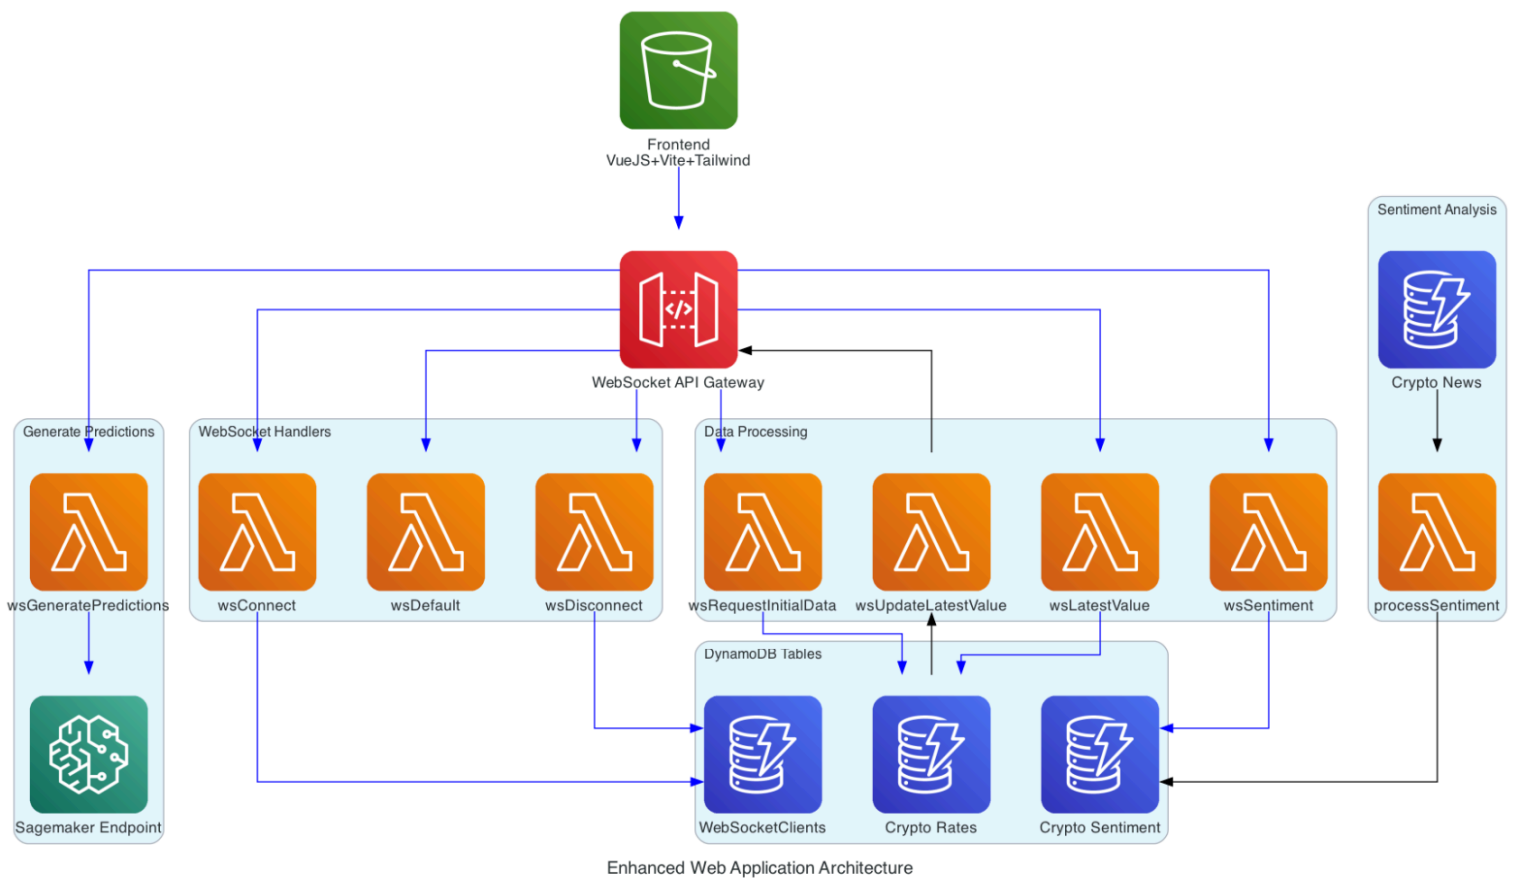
Frontend
VueJS+Vite+Tailwind

Sentiment Analysis

WebSocket API Gateway

Crypto News

Generate Predictions

WebSocket Handlers

Data Processing

wsGeneratePredictions

wsConnect

wsDefault

wsDisconnect

wsRequestInitialData

wsUpdateLatestValue

wsLatestValue

wsSentiment

processSentiment

DynamoDB Tables

Sagemaker Endpoint

WebSocketClients

Crypto Rates

Crypto Sentiment

Enhanced Web Application Architecture